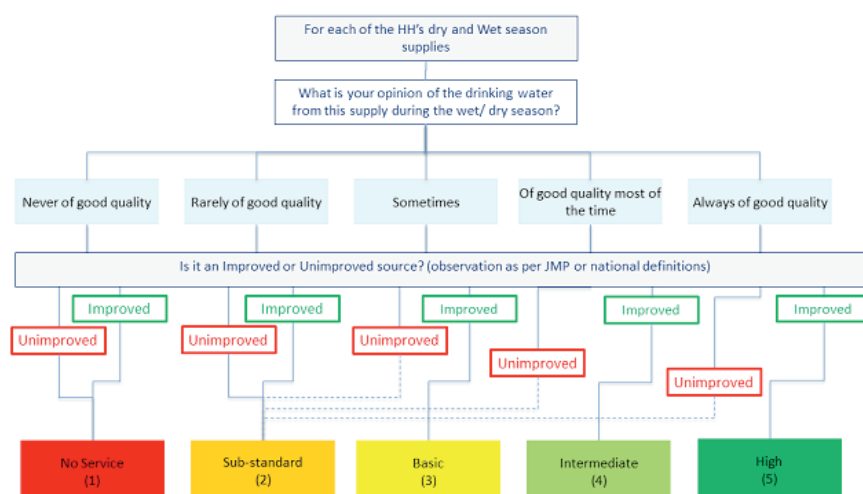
For each of the HH's dry and Wet season supplies

What is your opinion of the drinking water from this supply during the wet/ dry season?

Never of good quality

Rarely of good quality

Sometimes

Of good quality most of the time

Always of good quality

Is it an Improved or Unimproved source? (observation as per JMP or national definitions)

Improved

Unimproved

Improved

Unimproved

Improved

Unimproved

Unimproved

Improved

Unimproved

Improved

No Service
(1)

Sub-standard
(2)

Basic
(3)

Intermediate
(4)

High
(5)